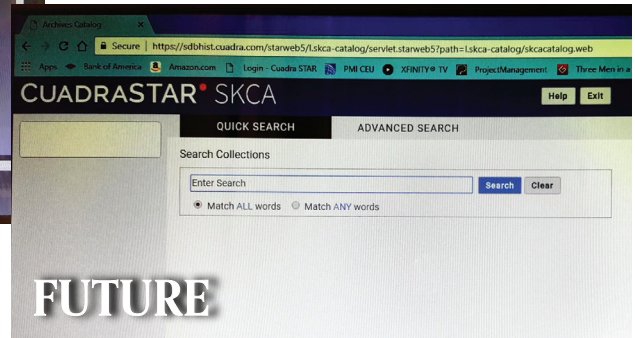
Archives Catalog

Secure | https://sdbhist.cuadra.com/starweb5/l.skca-catalog/servlet.starweb5?path=l.skca-catalog/skcacatalog.web

Apps Bank of America Amazon.com Login - Cuadra STAR PMI CEU XFINITY TV ProjectManagement Three Men in a

CUADRASTAR SKCA

Help Exit

QUICK SEARCH ADVANCED SEARCH

Search Collections

Enter Search Search Clear

Match ALL words Match ANY words

FUTURE